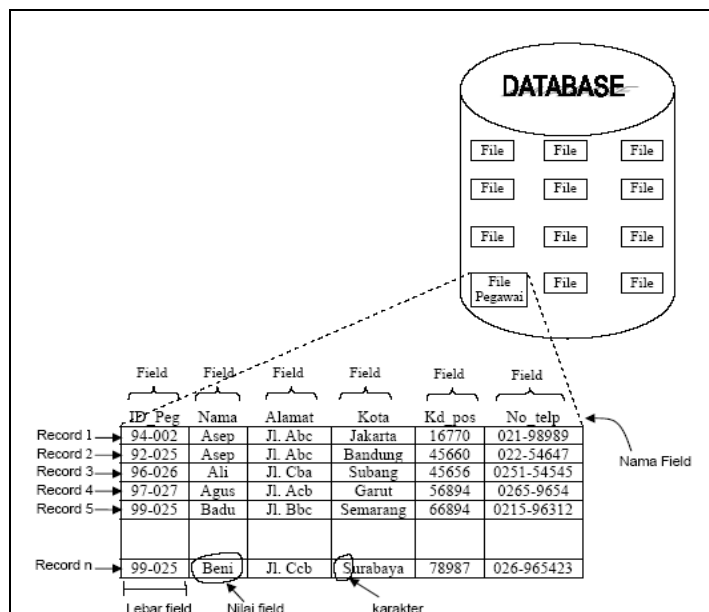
DATABASE

| File | File | File |
|---|---|---|
| File | File | File |
| File | File | File |
| File Pegawai | File | File |

Field Field Field Field Field Field

| | ID_Peg | Nama | Alamat | Kota | Kd_pos | No_telp |
|---|---|---|---|---|---|---|
| Record 1 | 94-002 | Asep | Jl. Abc | Jakarta | 16770 | 021-98989 |
| Record 2 | 92-025 | Asep | Jl. Abc | Bandung | 45660 | 022-54647 |
| Record 3 | 96-026 | Ali | Jl. Cba | Subang | 45656 | 0251-54545 |
| Record 4 | 97-027 | Agus | Jl. Acb | Garut | 56894 | 0265-9654 |
| Record 5 | 99-025 | Badu | Jl. Bbc | Semarang | 66894 | 0215-96312 |
| Record n | 99-025 | Beni | Jl. Ccb | Surabaya | 78987 | 026-965423 |

Nama Field

Lebar field Nilai field karakter